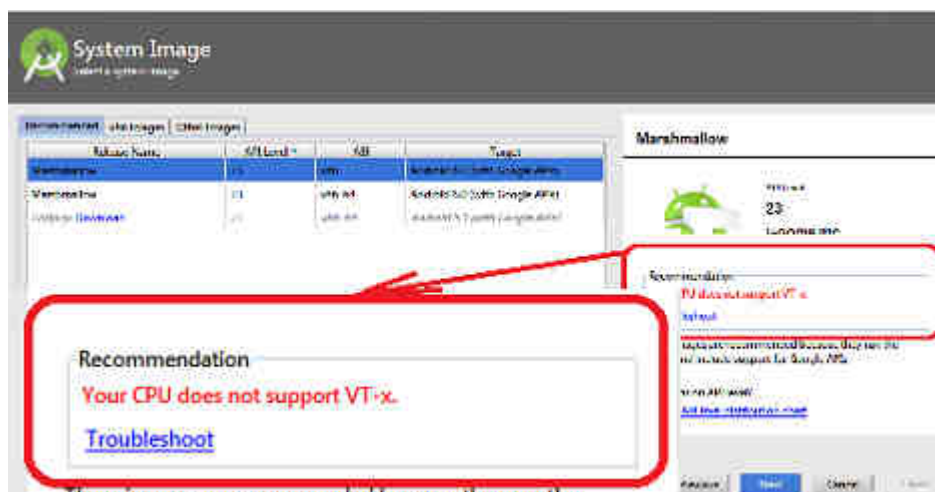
System Image

Select a system image

Recommended x86 Images Other Images

| Release Name | API Level | ABI | Target |
|---|---|---|---|
| Marshmallow | 23 | x86 | Android 6.0 (with Google APIs) |
| Marshmallow | 23 | x86_64 | Android 6.0 (with Google APIs) |
| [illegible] Download | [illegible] | x86_64 | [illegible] |

Marshmallow

API Level
23
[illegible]

Recommendation
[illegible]PU does not support VT-x
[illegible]

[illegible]

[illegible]

Recommendation

Your CPU does not support VT-x.

Troubleshoot

Previous Next Cancel Finish